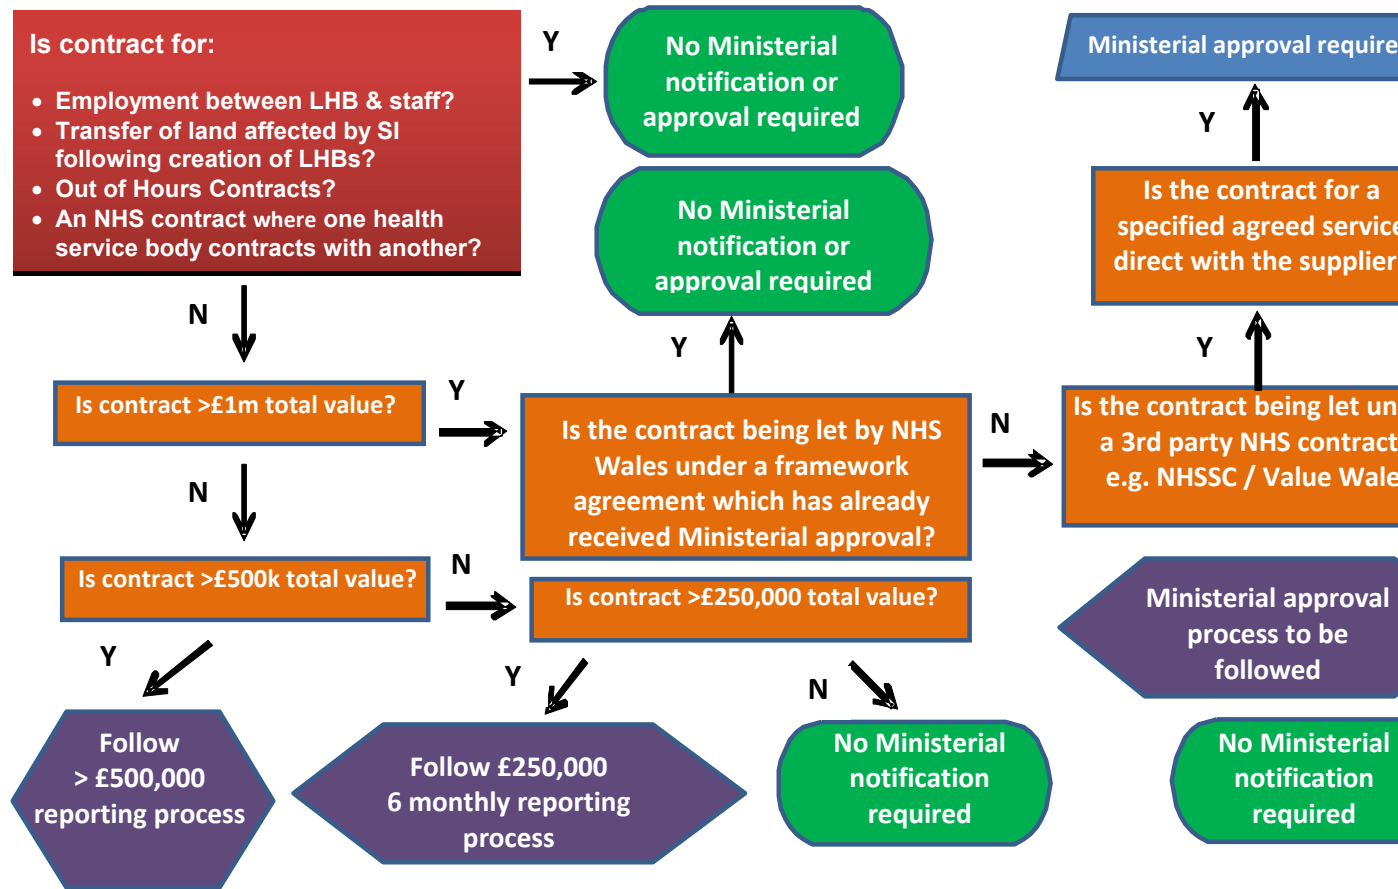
Is contract for:

- Employment between LHB & staff?
- Transfer of land affected by SI following creation of LHBs?
- Out of Hours Contracts?
- An NHS contract where one health service body contracts with another?

Y

No Ministerial notification or approval required

Ministerial approval require

Y

Is the contract for a specified agreed service direct with the supplier

No Ministerial notification or approval required

N

Y

Y

Is contract >£1m total value?

Y

Is the contract being let by NHS Wales under a framework agreement which has already received Ministerial approval?

N

Is the contract being let un a 3rd party NHS contract e.g. NHSSC / Value Wale

N

N

Is contract >£500k total value?

Is contract >£250,000 total value?

Ministerial approval process to be followed

Y

Y

N

Follow > £500,000 reporting process

Follow £250,000 6 monthly reporting process

No Ministerial notification required

No Ministerial notification required